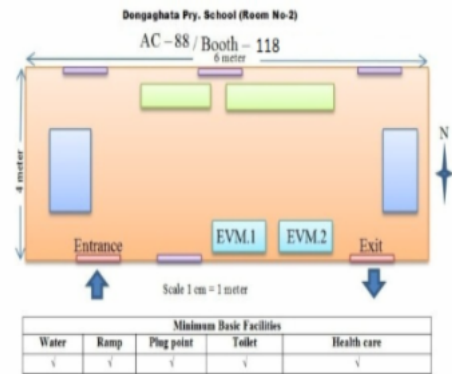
Dongaghata Pry. School (Room No-2)

AC – 88 / Booth – 118

6 meter

4 meter

N

EVM.1

EVM.2

Entrance

Exit

Scale 1 cm = 1 meter

| Minimum Basic Facilities | | | | |
|---|---|---|---|---|
| Water | Ramp | Plug point | Toilet | Health care |
| √ | √ | √ | √ | √ |